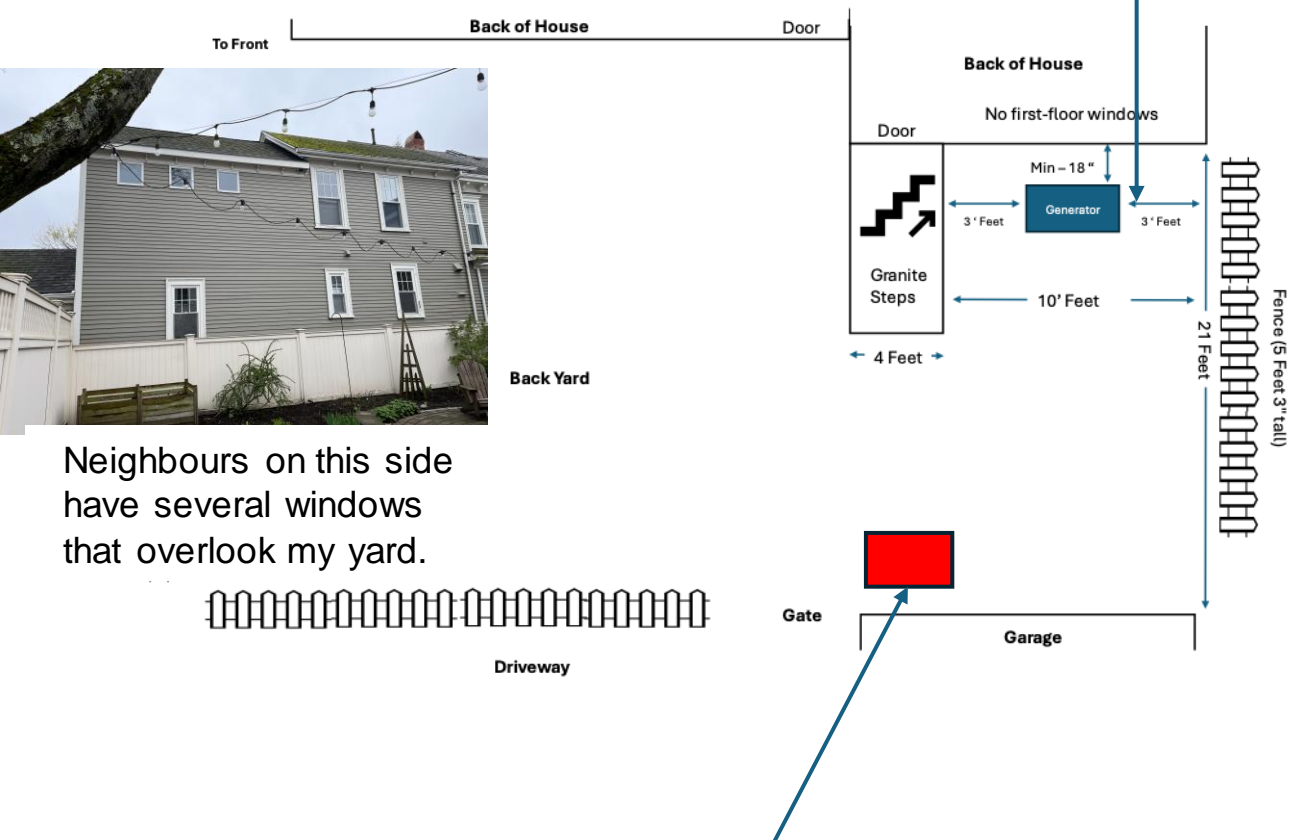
To Front

Back of House

Door

Back of House

No first-floor windows

Door

Min – 18 "

3 ' Feet

Generator

3 ' Feet

Granite Steps

10' Feet

21 Feet

Fence (5 Feet 3" tall)

4 Feet

Back Yard

Neighbours on this side have several windows that overlook my yard.

Gate

Garage

Driveway